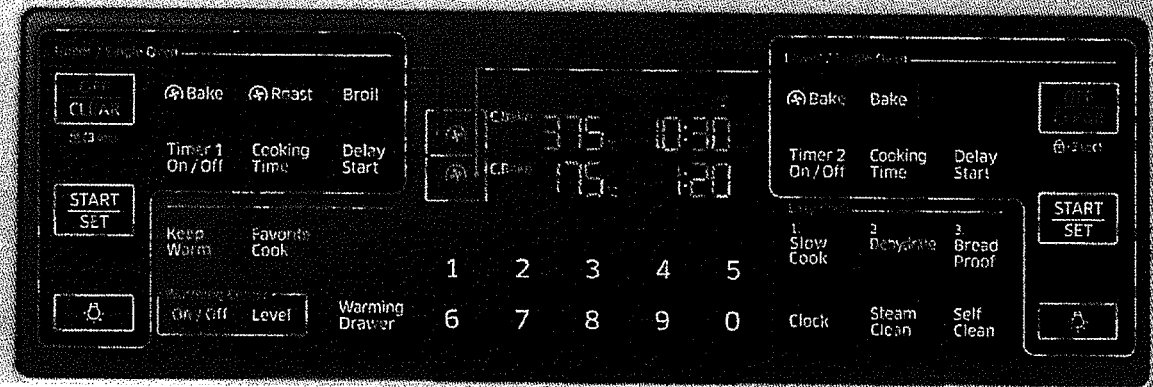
Upper / Single Oven

OFF
CLEAR
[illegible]

Bake

Roast

Broil

Timer 1
On / Off

Cooking
Time

Delay
Start

START
SET

Keep
Warm

Favorite
Cook

Warming Drawer
On / Off

Level

Warming
Drawer

C.Bake 375 10:30

C.Bake 175 1:20

1 2 3 4 5
6 7 8 9 0

Lower / Single Oven

Bake

Bake

OFF
CLEAR

Timer 2
On / Off

Cooking
Time

Delay
Start

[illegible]

START
SET

1.
Slow
Cook

2.
Dehydrate

3.
Bread
Proof

Clock

Steam
Clean

Self
Clean